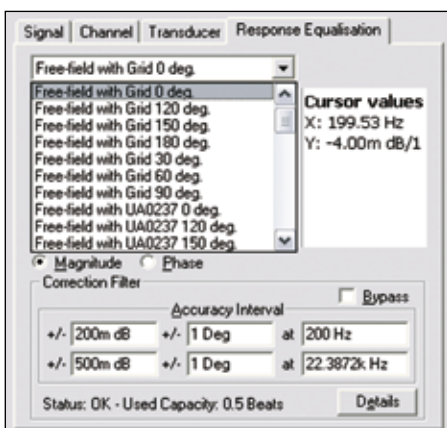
Signal | Channel | Transducer | Response Equalisation

Free-field with Grid 0 deg.

Free-field with Grid 0 deg.
Free-field with Grid 120 deg.
Free-field with Grid 150 deg.
Free-field with Grid 180 deg.
Free-field with Grid 30 deg.
Free-field with Grid 60 deg.
Free-field with Grid 90 deg.
Free-field with UA0237 0 deg.
Free-field with UA0237 120 deg.
Free-field with UA0237 150 deg.

Cursor values
X: 199.53 Hz
Y: -4.00m dB/1

Magnitude Phase

Correction Filter

Bypass

Accuracy Interval

| +/- | 200m dB | +/- | 1 Deg | at | 200 Hz |
|---|---|---|---|---|---|
| +/- | 500m dB | +/- | 1 Deg | at | 22.3872k Hz |

Status: OK - Used Capacity: 0.5 Beats

Details